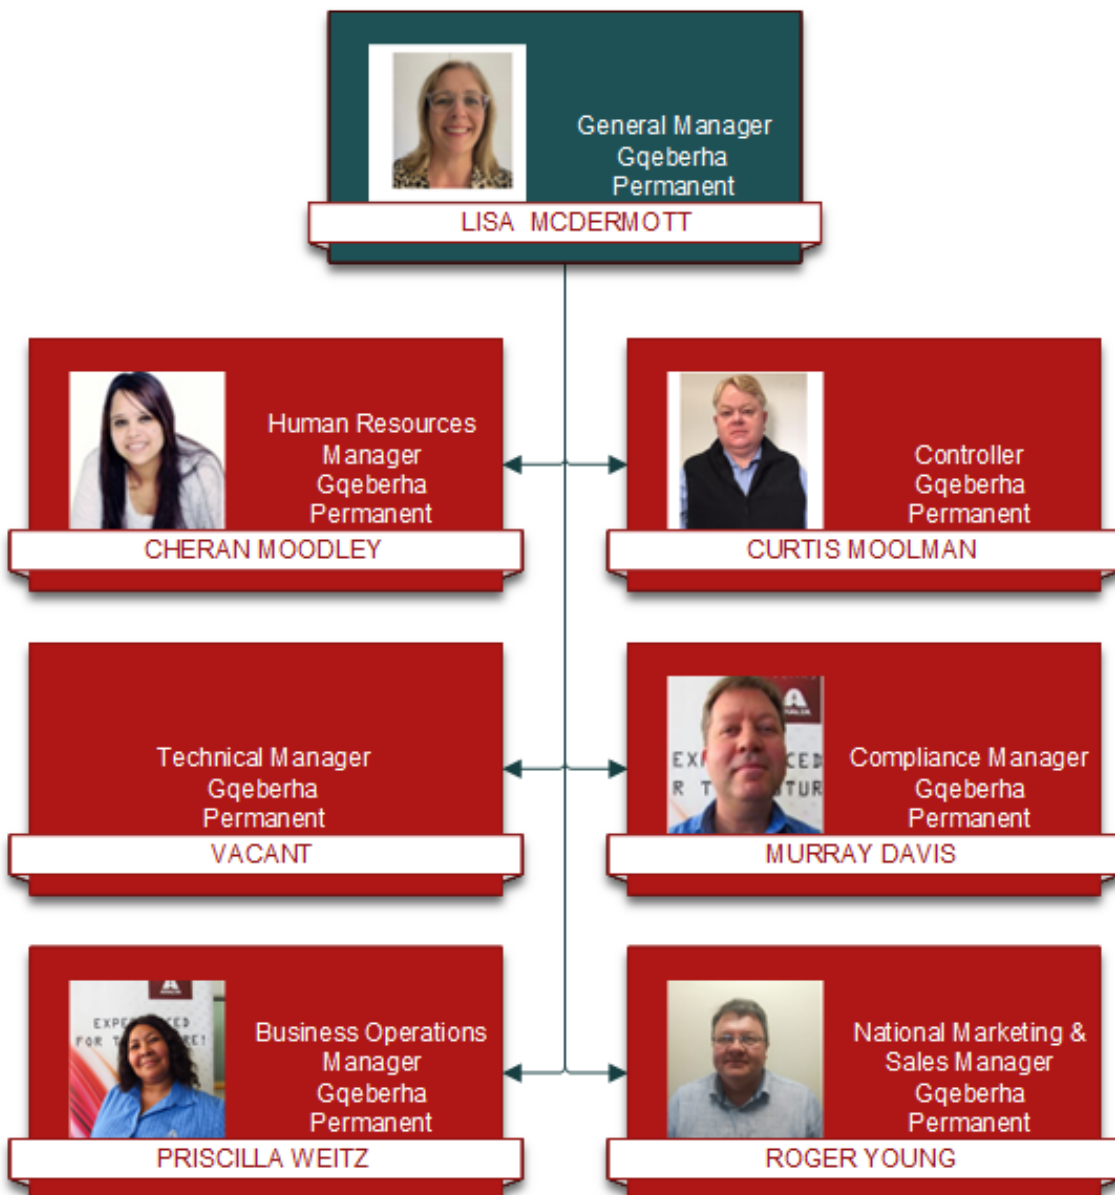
General Manager
Gqeberha
Permanent
LISA MCDERMOTT

Human Resources Manager
Gqeberha
Permanent
CHERAN MOODLEY

Controller
Gqeberha
Permanent
CURTIS MOOLMAN

Technical Manager
Gqeberha
Permanent
VACANT

Compliance Manager
Gqeberha
Permanent
MURRAY DAVIS

Business Operations Manager
Gqeberha
Permanent
PRISCILLA WEITZ

National Marketing & Sales Manager
Gqeberha
Permanent
ROGER YOUNG